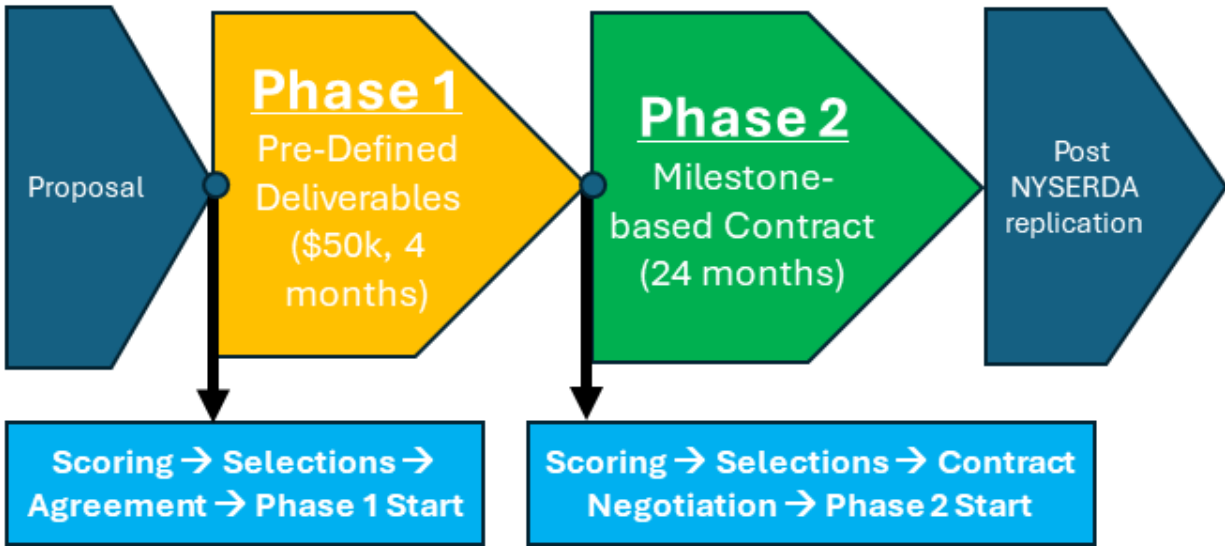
Proposal

Phase 1
Pre-Defined Deliverables ($50k, 4 months)

Phase 2
Milestone-based Contract (24 months)

Post NYSERDA replication

Scoring → Selections → Agreement → Phase 1 Start

Scoring → Selections → Contract Negotiation → Phase 2 Start